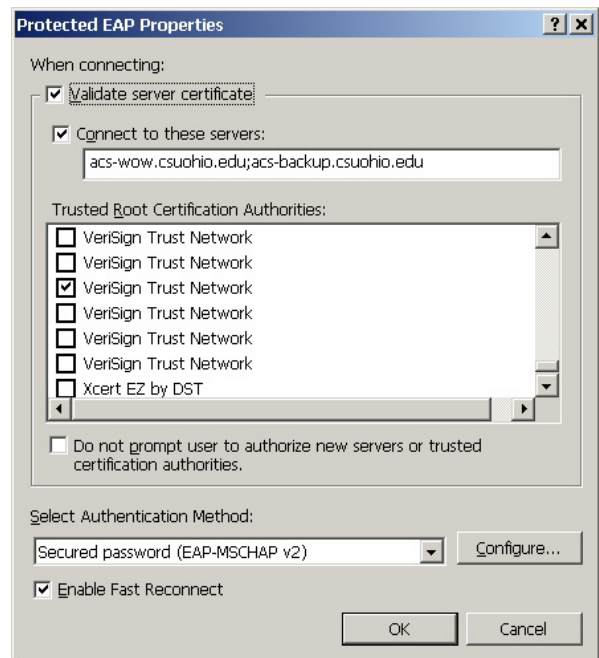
Protected EAP Properties ? X

When connecting:

Validate server certificate

Connect to these servers:

acs-wow.csuohio.edu;acs-backup.csuohio.edu

Trusted Root Certification Authorities:

VeriSign Trust Network
VeriSign Trust Network
VeriSign Trust Network
VeriSign Trust Network
VeriSign Trust Network
VeriSign Trust Network
Xcert EZ by DST

Do not prompt user to authorize new servers or trusted certification authorities.

Select Authentication Method:

Secured password (EAP-MSCHAP v2)

Configure...

Enable Fast Reconnect

OK

Cancel